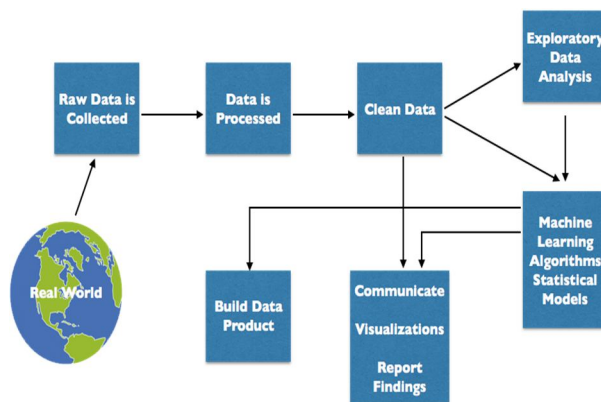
Raw Data is Collected

Data is Processed

Clean Data

Exploratory Data Analysis

Real World

Machine Learning Algorithms Statistical Models

Build Data Product

Communicate

Visualizations

Report Findings